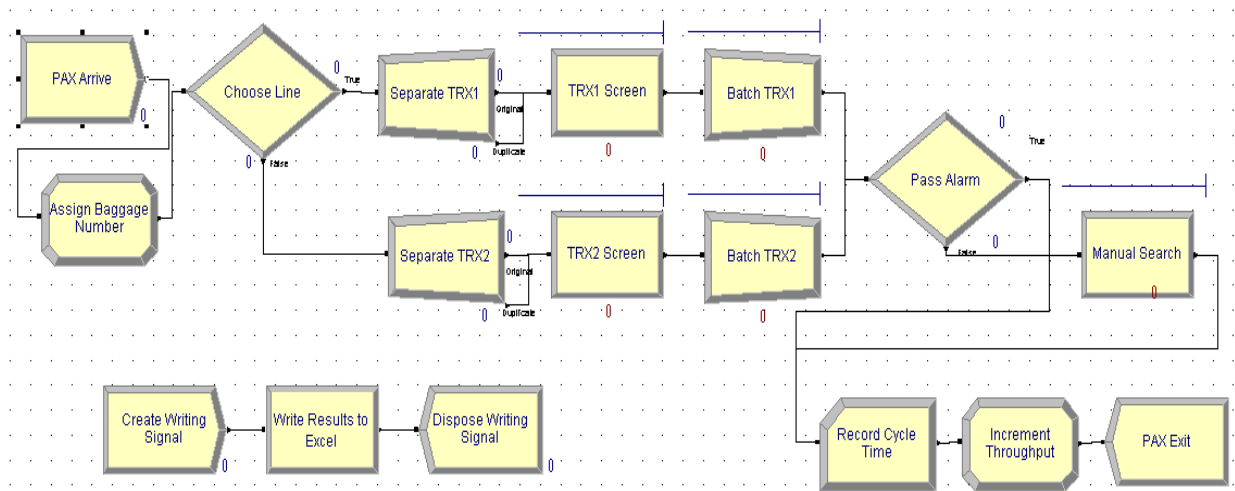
PAX Arrive
0
Assign Baggage Number
Choose Line
True
0
False
0
Separate TRX1
0
Original
Duplicate
0
TRX1 Screen
0
Batch TRX1
0
Separate TRX2
0
Original
Duplicate
0
TRX2 Screen
0
Batch TRX2
0
Pass Alarm
0
True
False
0
Manual Search
0
Create Writing Signal
0
Write Results to Excel
Dispose Writing Signal
0
Record Cycle Time
Increment Throughput
PAX Exit